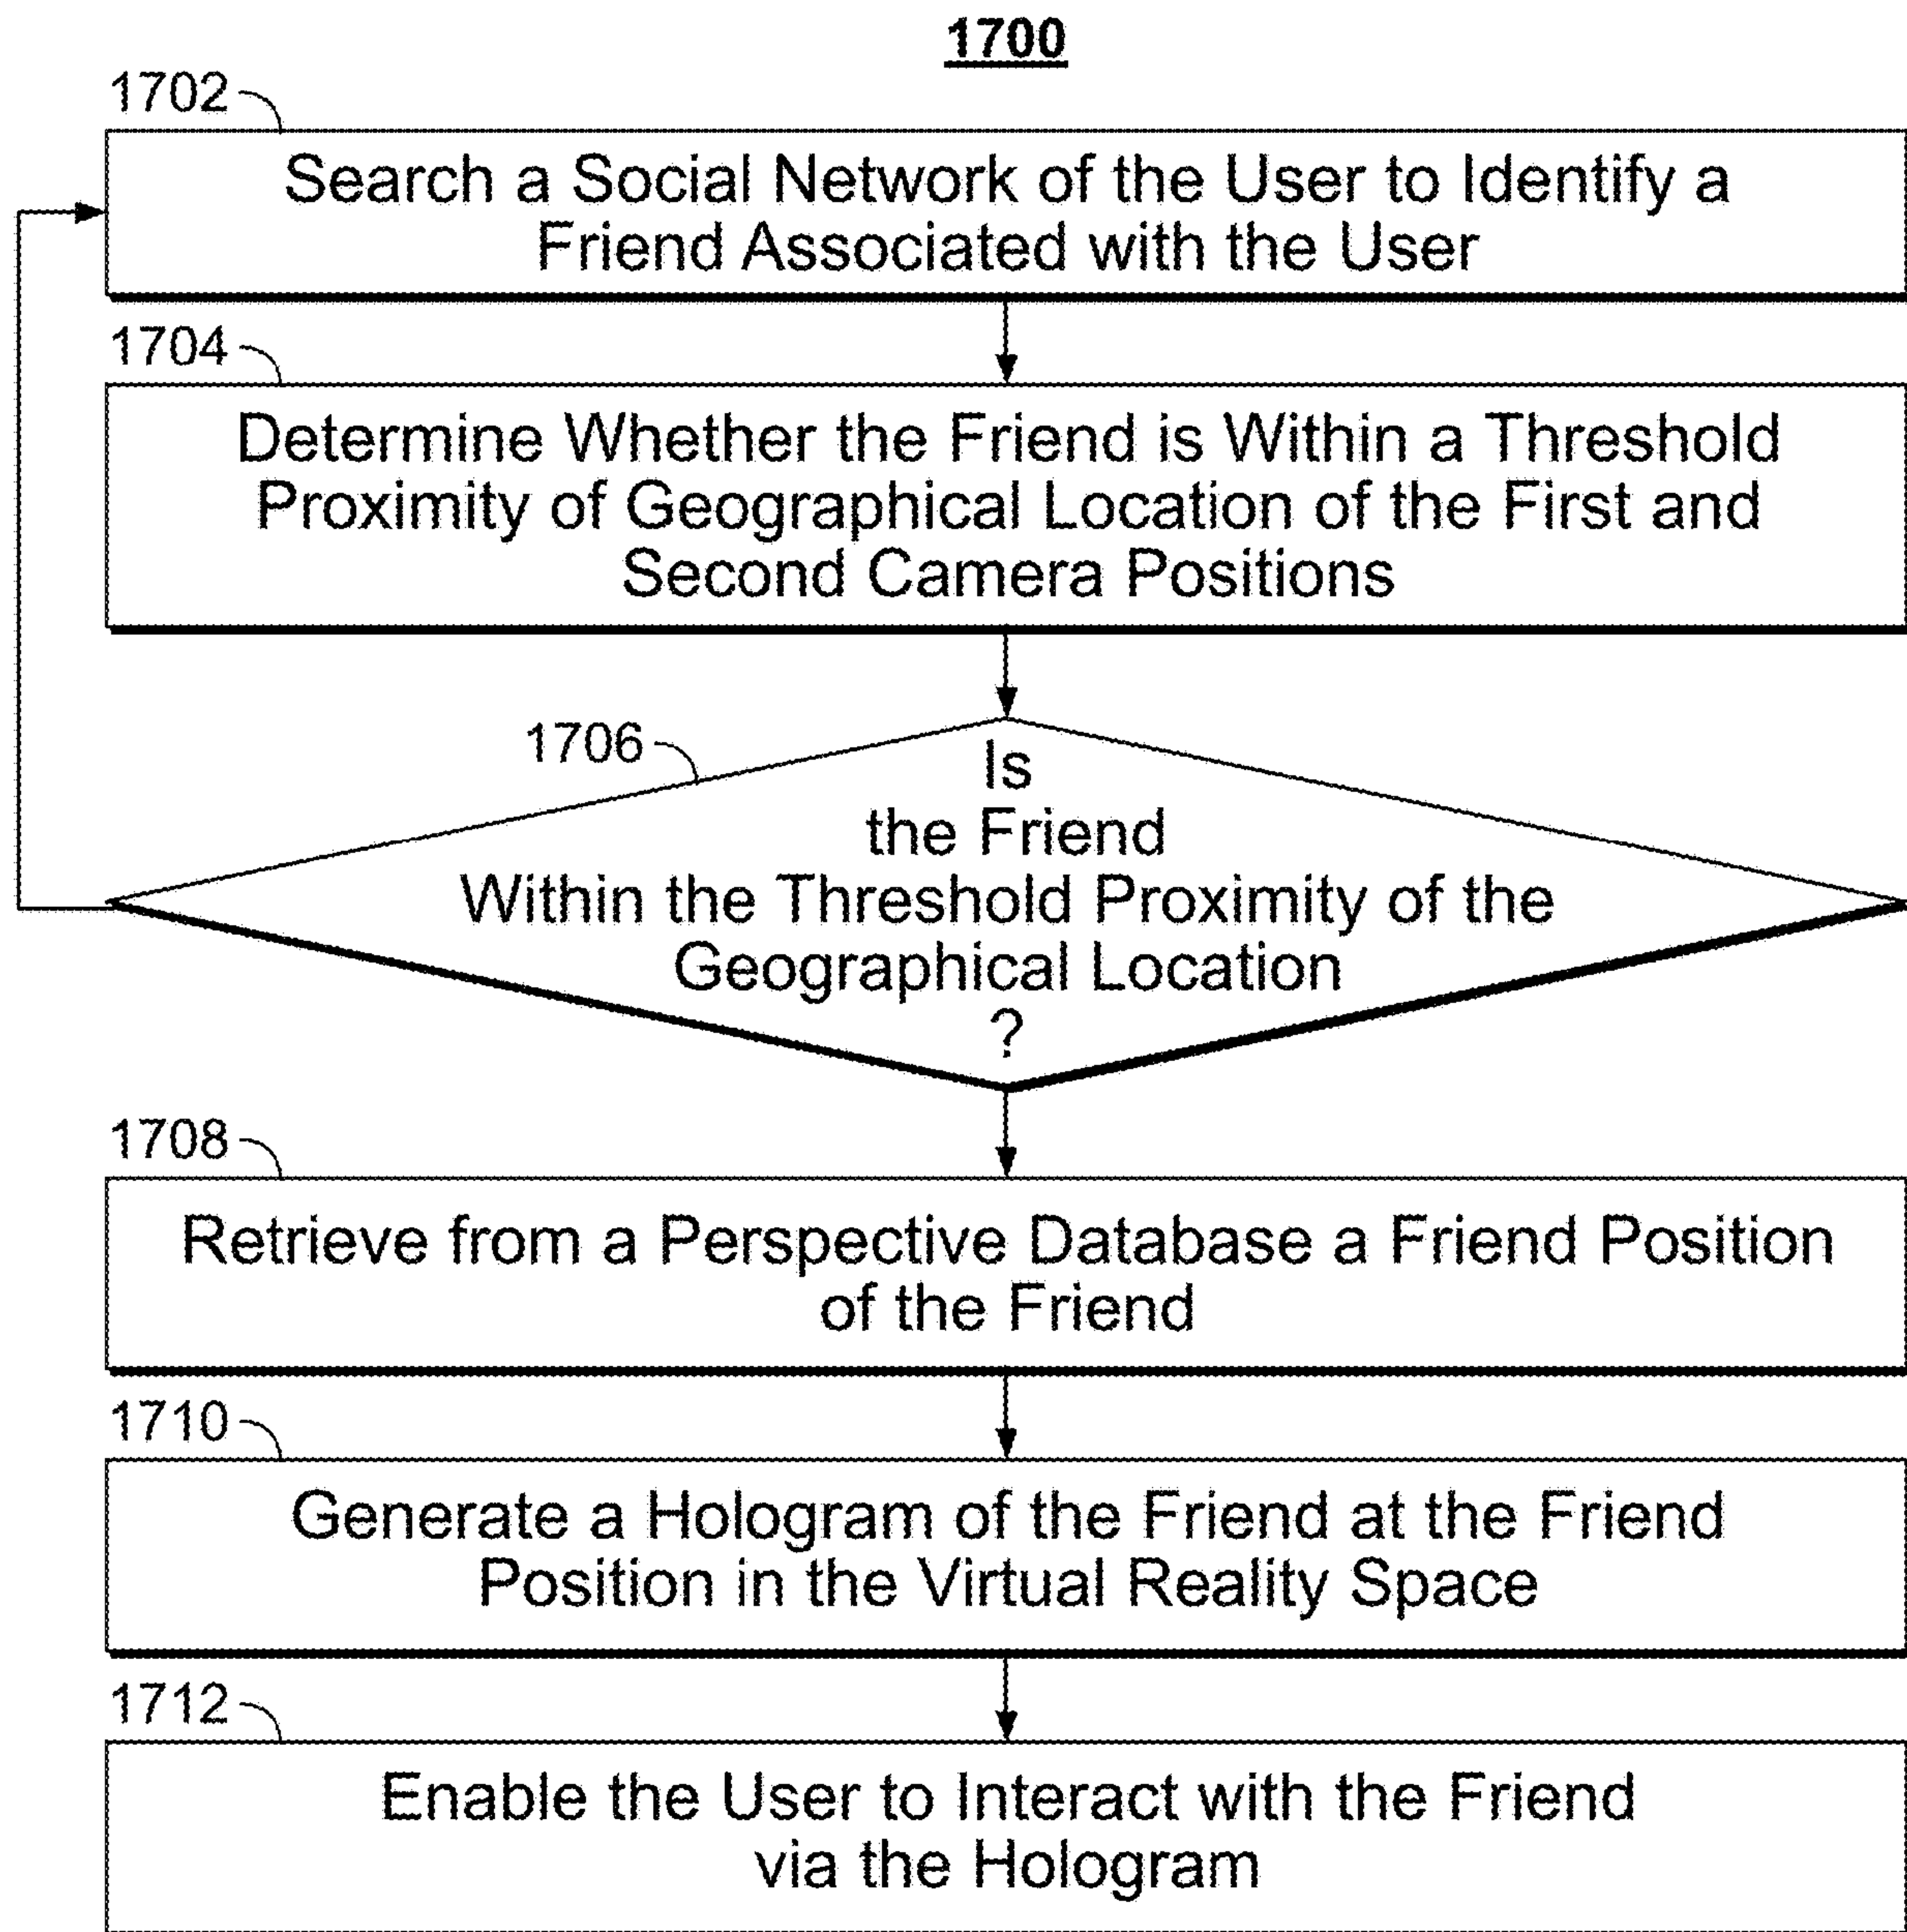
1700

1702

Search a Social Network of the User to Identify a Friend Associated with the User

1704

Determine Whether the Friend is Within a Threshold Proximity of Geographical Location of the First and Second Camera Positions

1706

Is the Friend Within the Threshold Proximity of the Geographical Location ?

1708

Retrieve from a Perspective Database a Friend Position of the Friend

1710

Generate a Hologram of the Friend at the Friend Position in the Virtual Reality Space

1712

Enable the User to Interact with the Friend via the Hologram